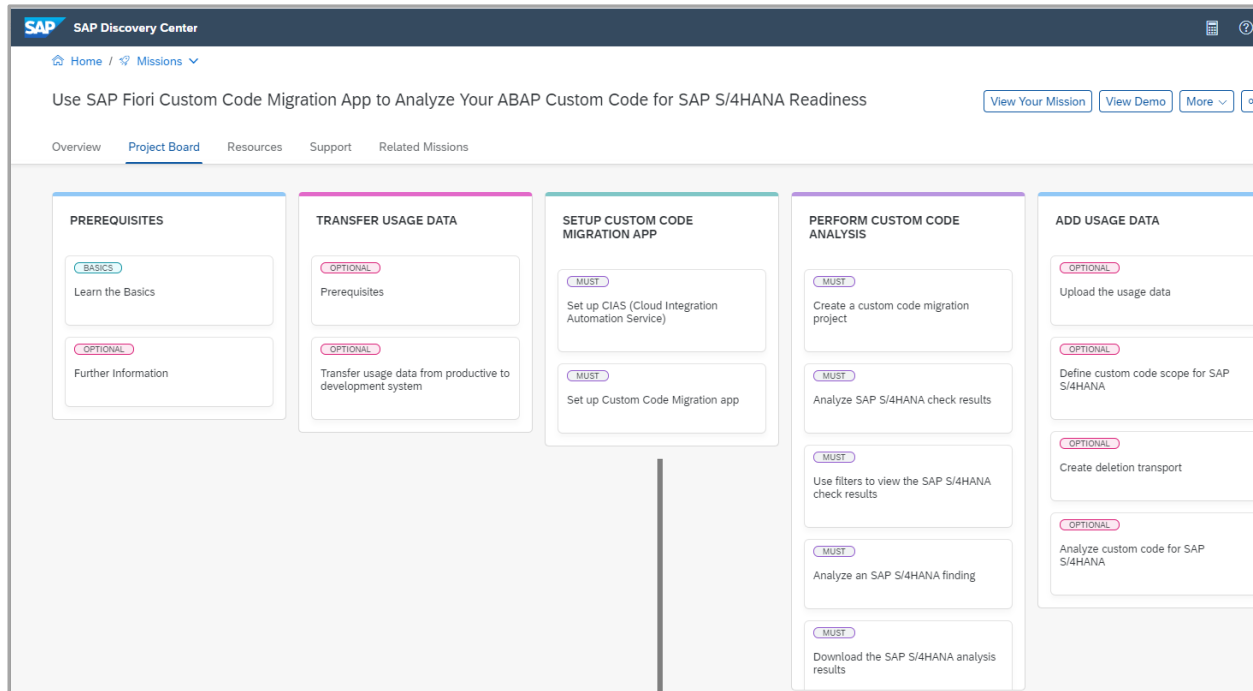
SAP SAP Discovery Center

Home / Missions

Use SAP Fiori Custom Code Migration App to Analyze Your ABAP Custom Code for SAP S/4HANA Readiness

View Your Mission | View Demo | More

Overview | Project Board | Resources | Support | Related Missions

PREREQUISITES

BASICS
Learn the Basics

OPTIONAL
Further Information

TRANSFER USAGE DATA

OPTIONAL
Prerequisites

OPTIONAL
Transfer usage data from productive to development system

SETUP CUSTOM CODE MIGRATION APP

MUST
Set up CIAS (Cloud Integration Automation Service)

MUST
Set up Custom Code Migration app

PERFORM CUSTOM CODE ANALYSIS

MUST
Create a custom code migration project

MUST
Analyze SAP S/4HANA check results

MUST
Use filters to view the SAP S/4HANA check results

MUST
Analyze an SAP S/4HANA finding

MUST
Download the SAP S/4HANA analysis results

ADD USAGE DATA

OPTIONAL
Upload the usage data

OPTIONAL
Define custom code scope for SAP S/4HANA

OPTIONAL
Create deletion transport

OPTIONAL
Analyze custom code for SAP S/4HANA